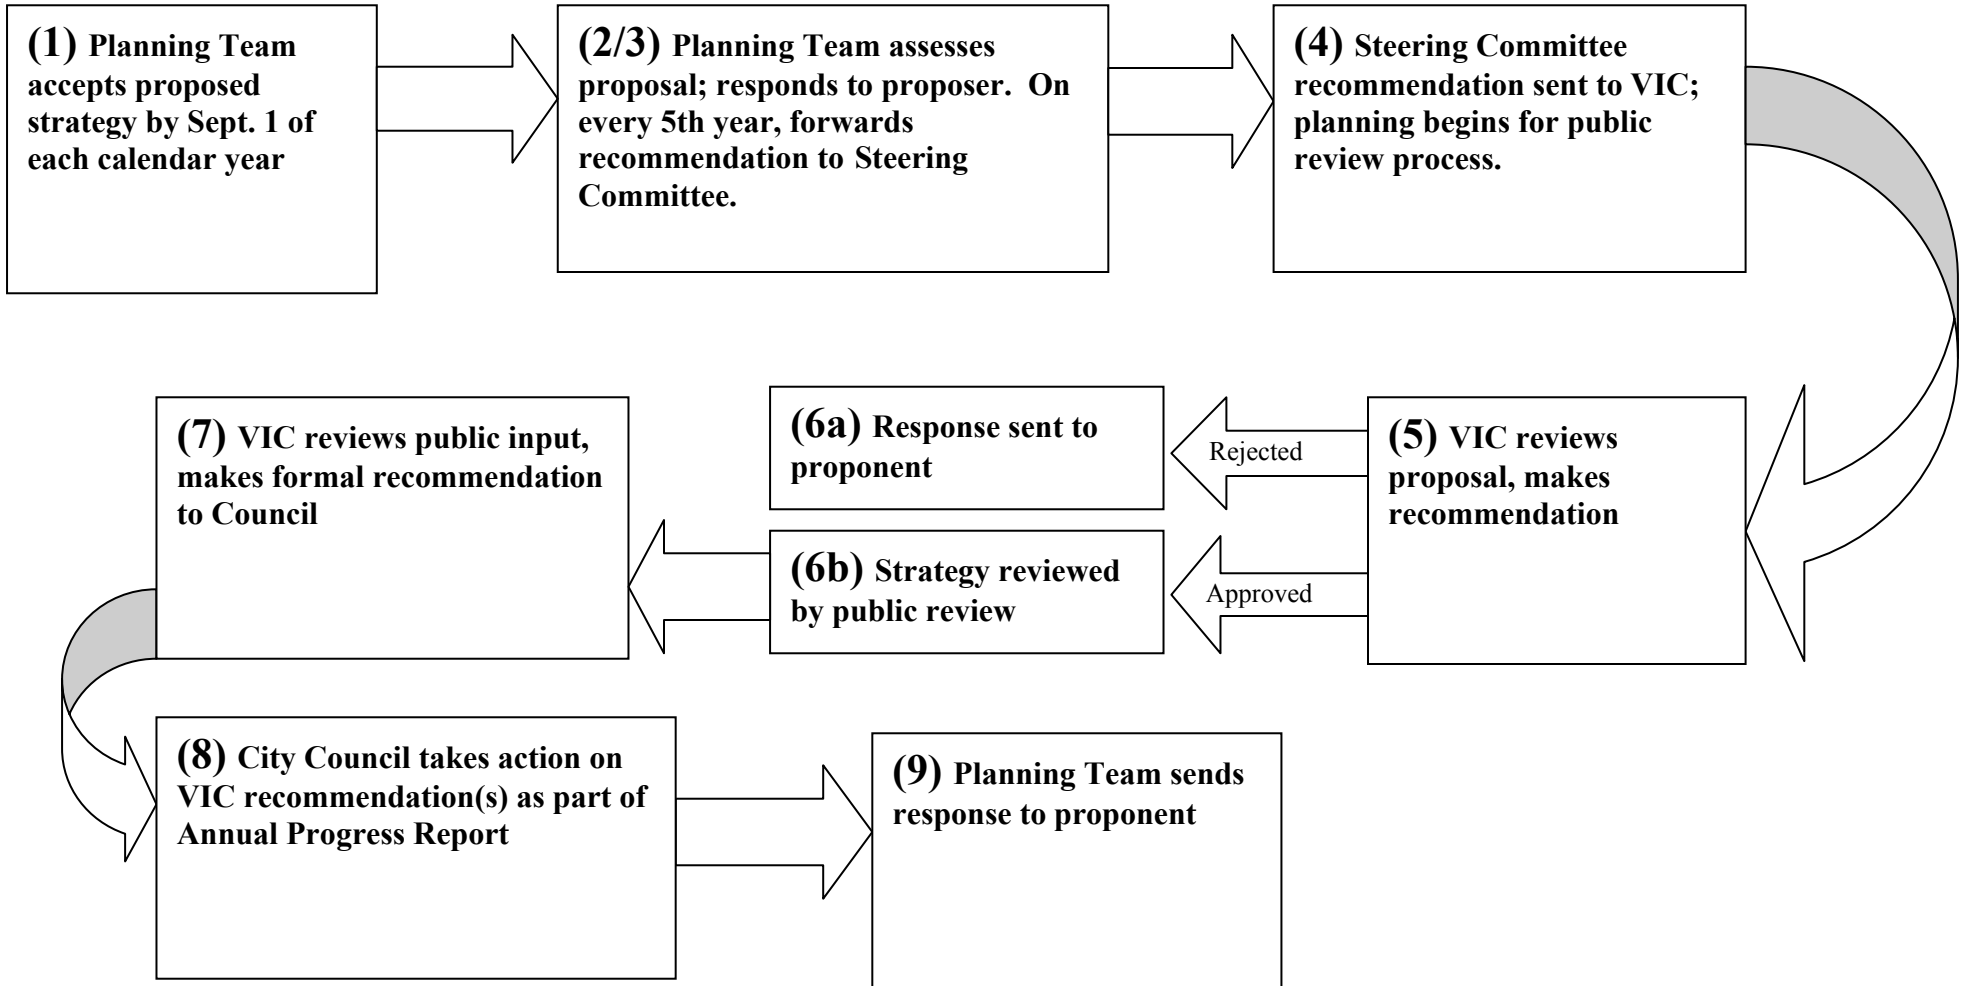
(1) Planning Team accepts proposed strategy by Sept. 1 of each calendar year

(2/3) Planning Team assesses proposal; responds to proposer. On every 5th year, forwards recommendation to Steering Committee.

(4) Steering Committee recommendation sent to VIC; planning begins for public review process.

(5) VIC reviews proposal, makes recommendation

Rejected

(6a) Response sent to proponent

Approved

(6b) Strategy reviewed by public review

(7) VIC reviews public input, makes formal recommendation to Council

(8) City Council takes action on VIC recommendation(s) as part of Annual Progress Report

(9) Planning Team sends response to proponent